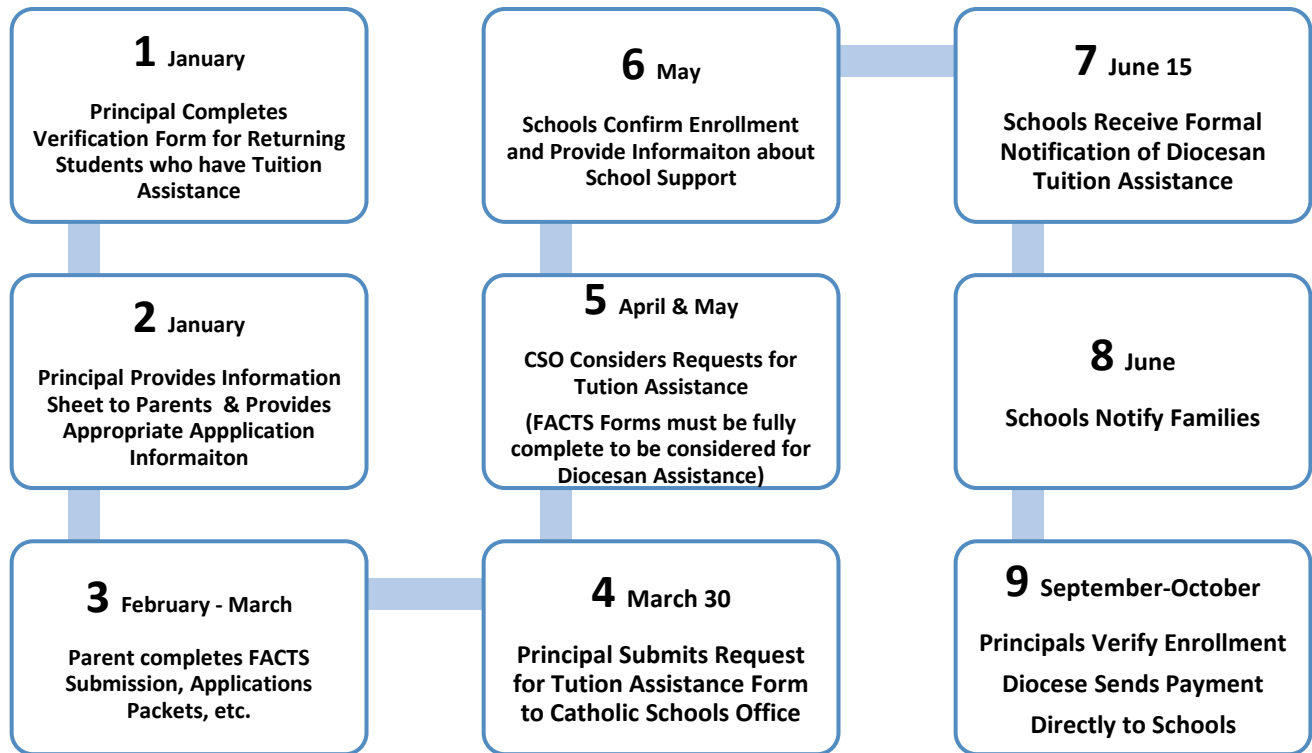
1 January

Principal Completes Verification Form for Returning Students who have Tuition Assistance

2 January

Principal Provides Information Sheet to Parents & Provides Appropriate Appplication Informaiton

3 February - March

Parent completes FACTS Submission, Applications Packets, etc.

4 March 30

Principal Submits Request for Tution Assistance Form to Catholic Schools Office

5 April & May

CSO Considers Requests for Tution Assistance

(FACTS Forms must be fully complete to be considered for Diocesan Assistance)

6 May

Schools Confirm Enrollment and Provide Informaiton about School Support

7 June 15

Schools Receive Formal Notification of Diocesan Tuition Assistance

8 June

Schools Notify Families

9 September-October

Principals Verify Enrollment

Diocese Sends Payment

Directly to Schools